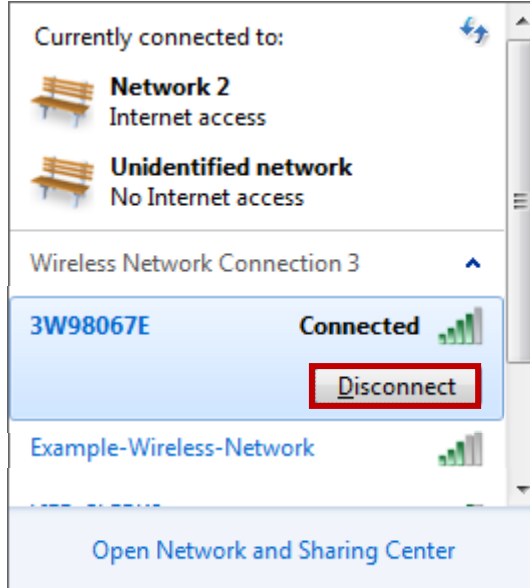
Currently connected to:

Network 2
Internet access

Unidentified network
No Internet access

Wireless Network Connection 3

3W98067E
Connected

Disconnect

Example-Wireless-Network

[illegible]

Open Network and Sharing Center